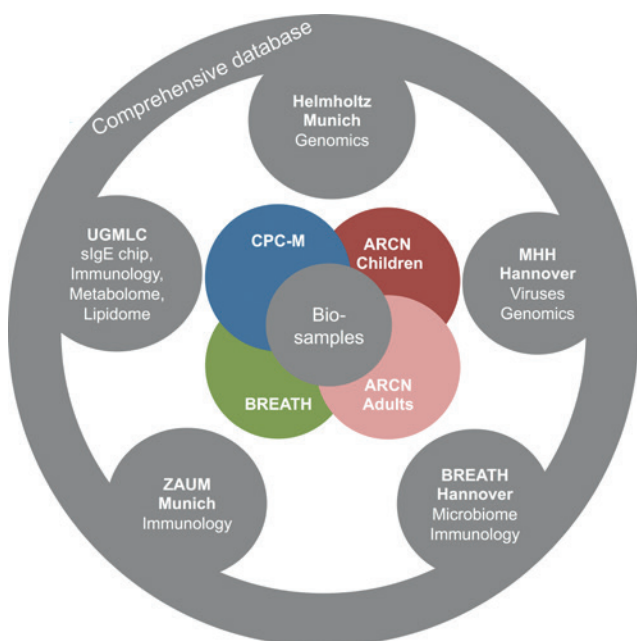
Comprehensive database

Helmholtz Munich
Genomics

UGMLC
sIgE chip, Immunology, Metabolome, Lipidome

MHH Hannover
Viruses
Genomics

CPC-M

ARCN Children

Bio-samples

BREATH

ARCN Adults

ZAUM Munich
Immunology

BREATH Hannover
Microbiome
Immunology